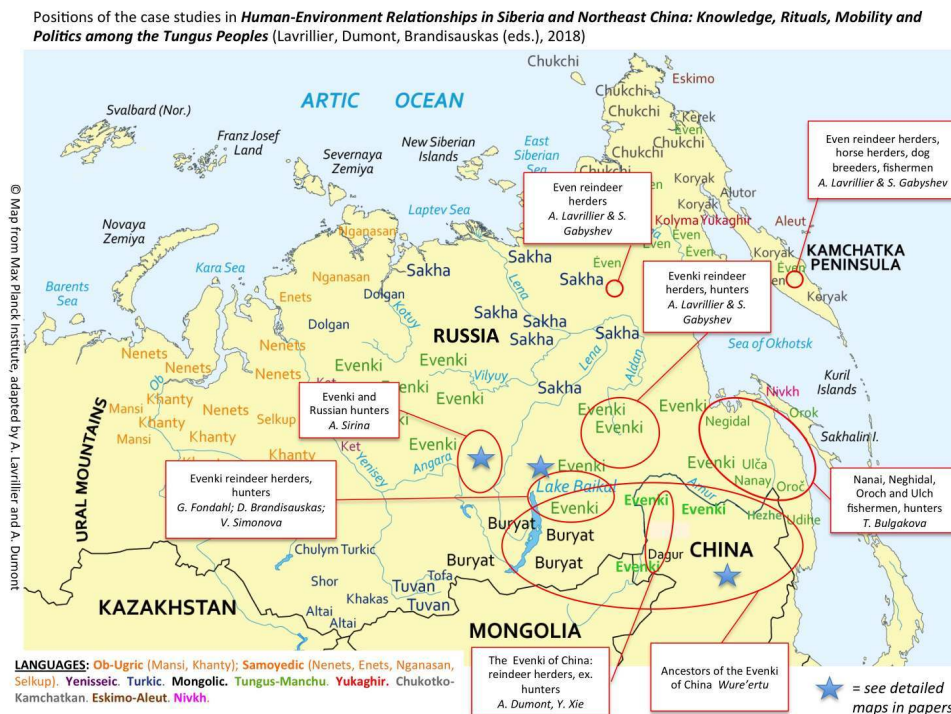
Positions of the case studies in *Human-Environment Relationships in Siberia and Northeast China: Knowledge, Rituals, Mobility and Politics among the Tungus Peoples* (Lavrillier, Dumont, Brandisauskas (eds.), 2018)

© Map from Max Planck Institute, adapted by A. Lavrillier and A. Dumont

ARTIC OCEAN

Svalbard (Nor.)

Franz Josef Land

Severnaya Zemiya

New Siberian Islands

East Siberian Sea

Chukchi

Eskimo

Chukchi

Chukchi

Kerek

Chukchi

Even

Chukchi

Novaya Zemiya

Laptev Sea

Koryak

Alutor

Koryak

Kolyma Yukaghir

Aleut

Even

Even

Koryak

Even

KAMCHATKA PENINSULA

Koryak

Even reindeer herders
A. Lavrillier & S. Gabyshev

Even reindeer herders, horse herders, dog breeders, fishermen
A. Lavrillier & S. Gabyshev

Barents Sea

Kara Sea

Nganasan

Nganasan

Sakha

Sakha

Even

Enets

Dolgan

Sakha

Lena

Kotuy

Sakha

Sakha

Evenki reindeer herders, hunters
A. Lavrillier & S. Gabyshev

Nenets

Dolgan

RUSSIA

Sakha

Sakha

Nenets

Nenets

Evenki

Evenki

Sea of Okhotsk

Ob

Nenets

Ket

Evenki

Vilyuy

Lena

Aldan

Sakha

Kuril Islands

Mansi

Khanty

Nenets

Evenki

Nivkh

Khanty

Khanty

Selkup

Evenki and Russian hunters
A. Sirina

Evenki

Evenki

Evenki

Orok

Mansi

Khanty

Evenki

Negidal

Sakhalin I.

URAL MOUNTAINS

Ket

Evenki

Yenisey

Angara

Evenki

Evenki

Ulča

Evenki reindeer herders, hunters
G. Fondahl; D. Brandisauskas; V. Simonova

Lake Baikal

Evenki

Nanay

Oroč

Evenki

Evenki

Amur

Nanai, Neghidal, Oroch and Ulch fishermen, hunters
T. Bulgakova

Buryat

Evenki

Hezhe

Udihe

Buryat

Chulym Turkic

Buryat

Buryat

Dagur

CHINA

Shor

Tofa

Evenki

Tuvan

Khakas

KAZAKHSTAN

Altai

Tuvan

Altai

MONGOLIA

LANGUAGES: Ob-Ugric (Mansi, Khanty); Samoyedic (Nenets, Enets, Nganasan, Selkup). Yenisseic. Turkic. Mongolic. Tungus-Manchu. Yukaghir. Chukotko-Kamchatkan. Eskimo-Aleut. Nivkh.

The Evenki of China: reindeer herders, ex. hunters
A. Dumont, Y. Xie

Ancestors of the Evenki of China Wure'ertu

= see detailed maps in papers